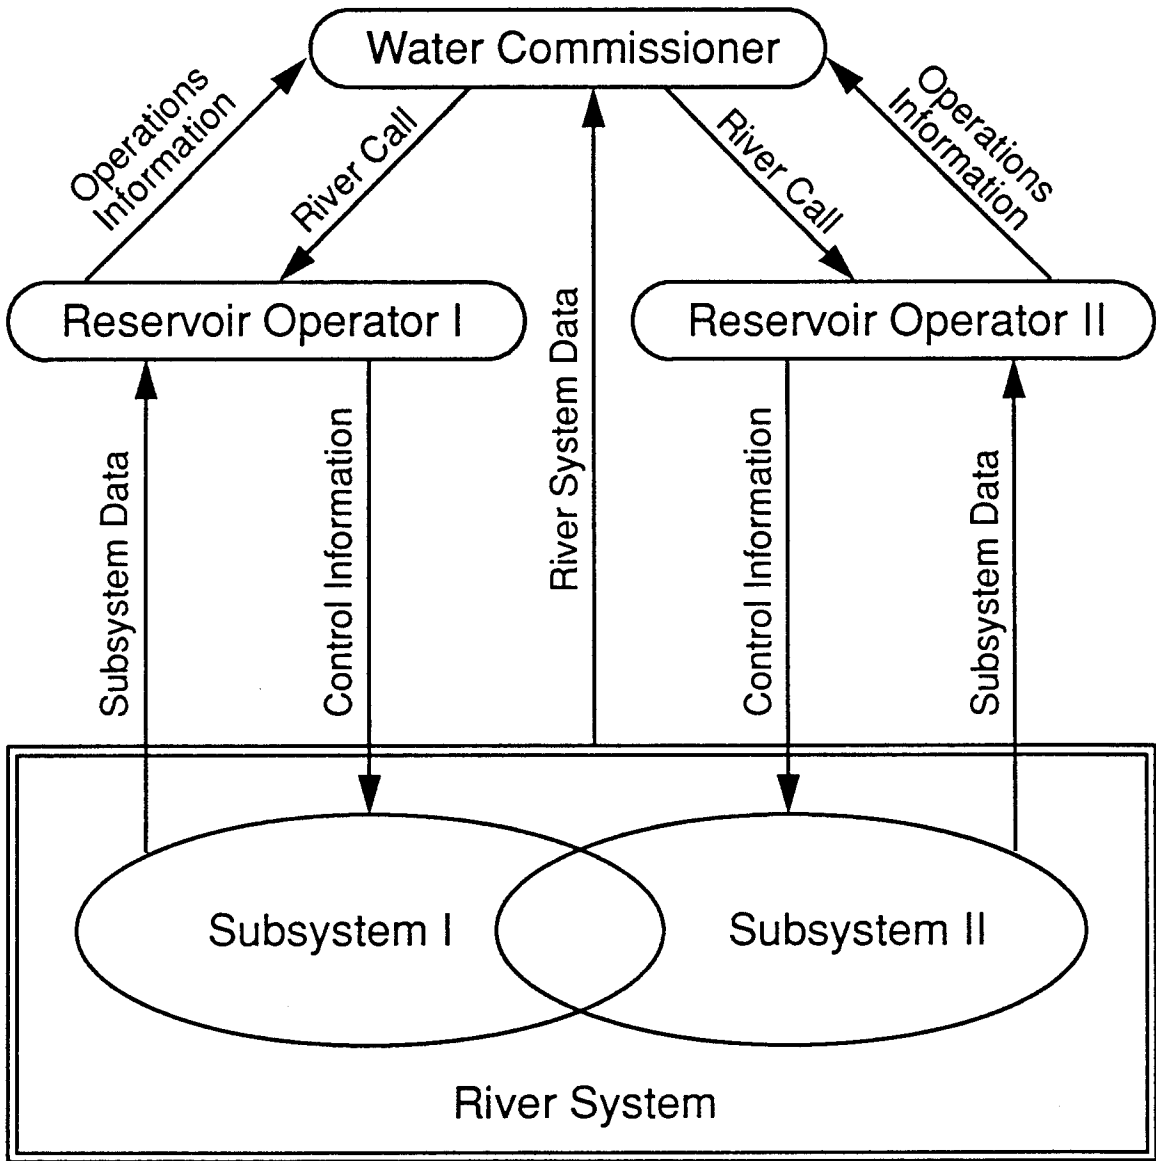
Water Commissioner

Operations Information

River Call

River Call

Operations Information

Reservoir Operator I

River System Data

Reservoir Operator II

Subsystem Data

Control Information

Control Information

Subsystem Data

Subsystem I

Subsystem II

River System